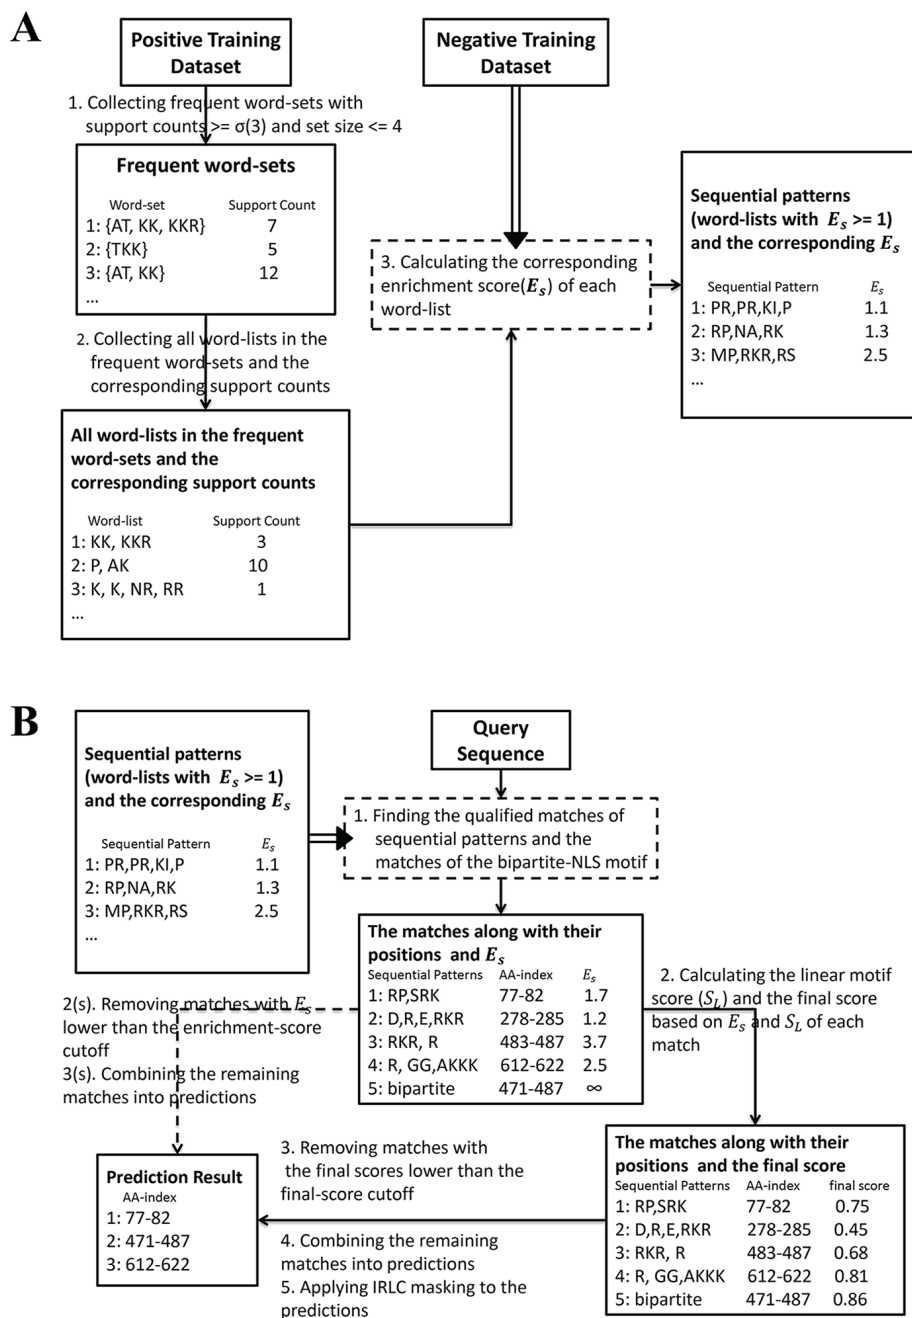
A

Positive Training Dataset

Negative Training Dataset

1. Collecting frequent word-sets with support counts >= σ(3) and set size <= 4

Frequent word-sets

| Word-set | Support Count |
|---|---|
| 1: {AT, KK, KKR} | 7 |
| 2: {TKK} | 5 |
| 3: {AT, KK} | 12 |
| ... | |

3. Calculating the corresponding enrichment score($E_s$) of each word-list

Sequential patterns (word-lists with $E_s$ >= 1) and the corresponding $E_s$

| Sequential Pattern | $E_s$ |
|---|---|
| 1: PR,PR,KI,P | 1.1 |
| 2: RP,NA,RK | 1.3 |
| 3: MP,RKR,RS | 2.5 |
| ... | |

2. Collecting all word-lists in the frequent word-sets and the corresponding support counts

All word-lists in the frequent word-sets and the corresponding support counts

| Word-list | Support Count |
|---|---|
| 1: KK, KKR | 3 |
| 2: P, AK | 10 |
| 3: K, K, NR, RR | 1 |
| ... | |

B

Sequential patterns (word-lists with $E_s$ >= 1) and the corresponding $E_s$

| Sequential Pattern | $E_s$ |
|---|---|
| 1: PR,PR,KI,P | 1.1 |
| 2: RP,NA,RK | 1.3 |
| 3: MP,RKR,RS | 2.5 |
| ... | |

Query Sequence

1. Finding the qualified matches of sequential patterns and the matches of the bipartite-NLS motif

The matches along with their positions and $E_s$

| Sequential Patterns | AA-index | $E_s$ |
|---|---|---|
| 1: RP,SRK | 77-82 | 1.7 |
| 2: D,R,E,RKR | 278-285 | 1.2 |
| 3: RKR, R | 483-487 | 3.7 |
| 4: R, GG,AKKK | 612-622 | 2.5 |
| 5: bipartite | 471-487 | ∞ |

2(s). Removing matches with $E_s$ lower than the enrichment-score cutoff
3(s). Combining the remaining matches into predictions

2. Calculating the linear motif score ($S_L$) and the final score based on $E_s$ and $S_L$ of each match

The matches along with their positions and the final score

| Sequential Patterns | AA-index | final score |
|---|---|---|
| 1: RP,SRK | 77-82 | 0.75 |
| 2: D,R,E,RKR | 278-285 | 0.45 |
| 3: RKR, R | 483-487 | 0.68 |
| 4: R, GG,AKKK | 612-622 | 0.81 |
| 5: bipartite | 471-487 | 0.86 |

3. Removing matches with the final scores lower than the final-score cutoff
4. Combining the remaining matches into predictions
5. Applying IRLC masking to the predictions

Prediction Result
AA-index
1: 77-82
2: 471-487
3: 612-622